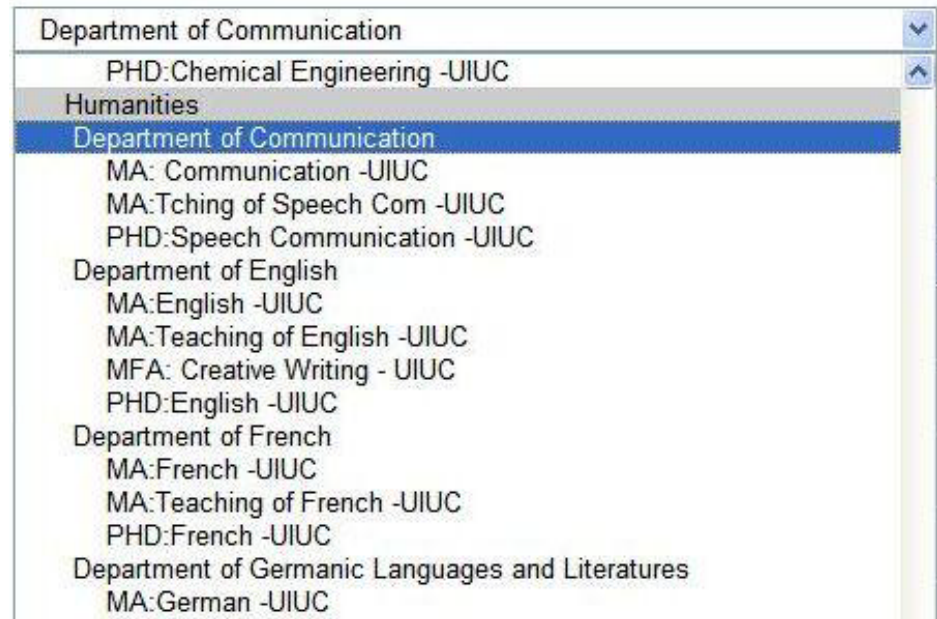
Department of Communication

PHD:Chemical Engineering -UIUC
Humanities
Department of Communication
MA: Communication -UIUC
MA:Tching of Speech Com -UIUC
PHD:Speech Communication -UIUC
Department of English
MA:English -UIUC
MA:Teaching of English -UIUC
MFA: Creative Writing - UIUC
PHD:English -UIUC
Department of French
MA:French -UIUC
MA:Teaching of French -UIUC
PHD:French -UIUC
Department of Germanic Languages and Literatures
MA:German -UIUC